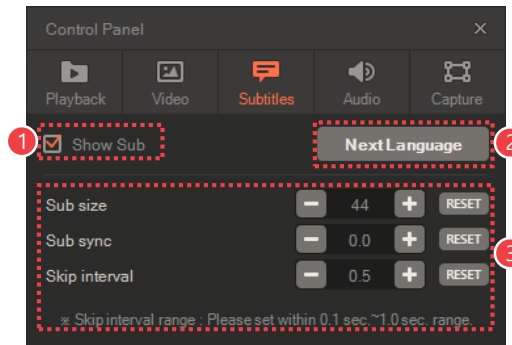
Control Panel ×

Playback Video Subtitles Audio Capture

1 Show Sub

Next Language 2

Sub size − 44 + RESET

Sub sync − 0.0 + RESET

Skip interval − 0.5 + RESET

3

※ Skip interval range : Please set within 0.1 sec.~1.0 sec. range.